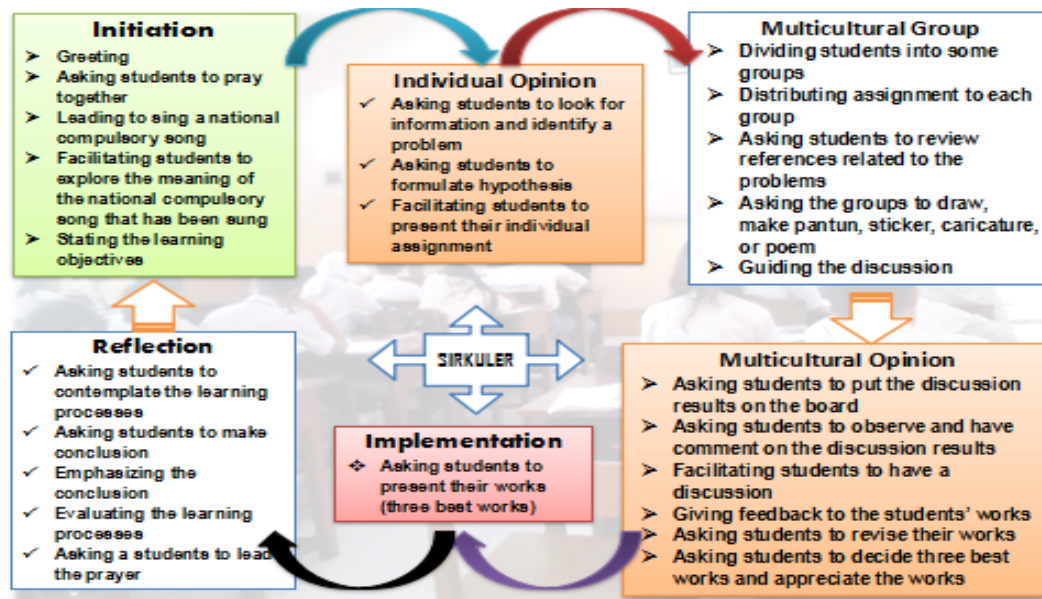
Initiation
➢ Greeting
➢ Asking students to pray together
➢ Leading to sing a national compulsory song
➢ Facilitating students to explore the meaning of the national compulsory song that has been sung
➢ Stating the learning objectives

Individual Opinion
✓ Asking students to look for information and identify a problem
✓ Asking students to formulate hypothesis
✓ Facilitating students to present their individual assignment

Multicultural Group
➢ Dividing students into some groups
➢ Distributing assignment to each group
➢ Asking students to review references related to the problems
➢ Asking the groups to draw, make pantun, sticker, caricature, or poem
➢ Guiding the discussion

SIRKULER

Reflection
✓ Asking students to contemplate the learning processes
✓ Asking students to make conclusion
✓ Emphasizing the conclusion
✓ Evaluating the learning processes
✓ Asking a students to lead the prayer

Implementation
❖ Asking students to present their works (three best works)

Multicultural Opinion
➢ Asking students to put the discussion results on the board
➢ Asking students to observe and have comment on the discussion results
➢ Facilitating students to have a discussion
➢ Giving feedback to the students' works
➢ Asking students to revise their works
➢ Asking students to decide three best works and appreciate the works